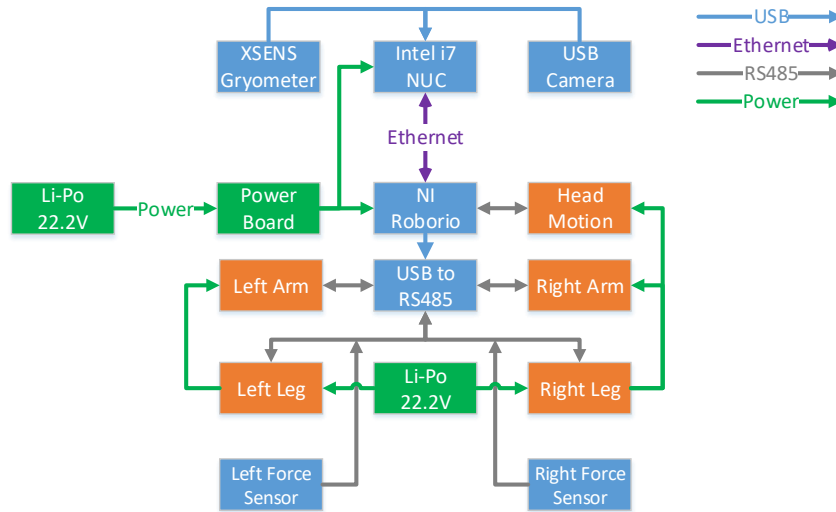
USB
Ethernet
RS485
Power

XSENS Gryometer

Intel i7 NUC

USB Camera

Ethernet

Li-Po 22.2V

Power

Power Board

NI Roborio

Head Motion

Left Arm

USB to RS485

Right Arm

Left Leg

Li-Po 22.2V

Right Leg

Left Force Sensor

Right Force Sensor